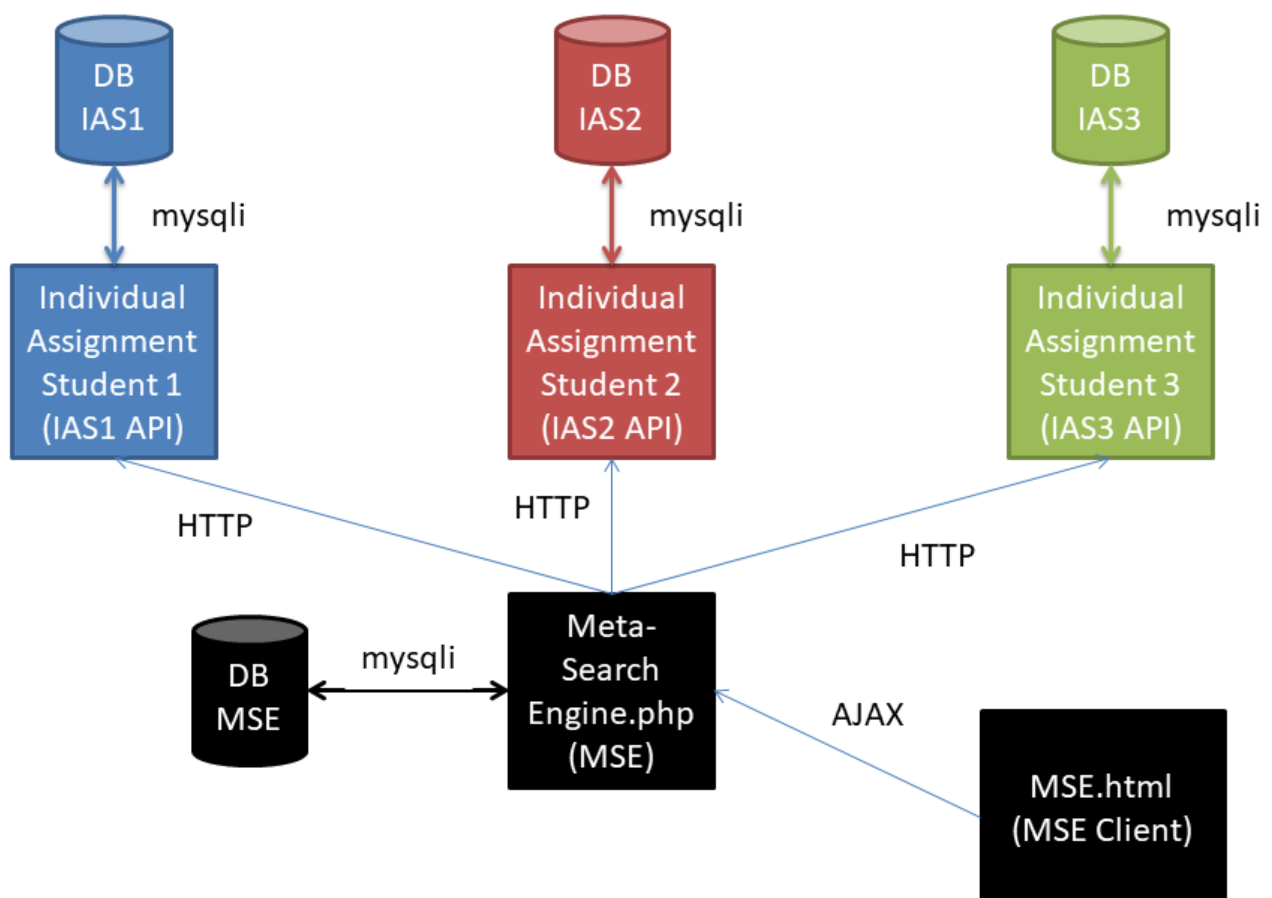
DB
IAS1

DB
IAS2

DB
IAS3

mysqli

mysqli

mysqli

Individual Assignment Student 1 (IAS1 API)

Individual Assignment Student 2 (IAS2 API)

Individual Assignment Student 3 (IAS3 API)

HTTP

HTTP

HTTP

DB
MSE

mysqli

Meta-Search Engine.php (MSE)

AJAX

MSE.html (MSE Client)